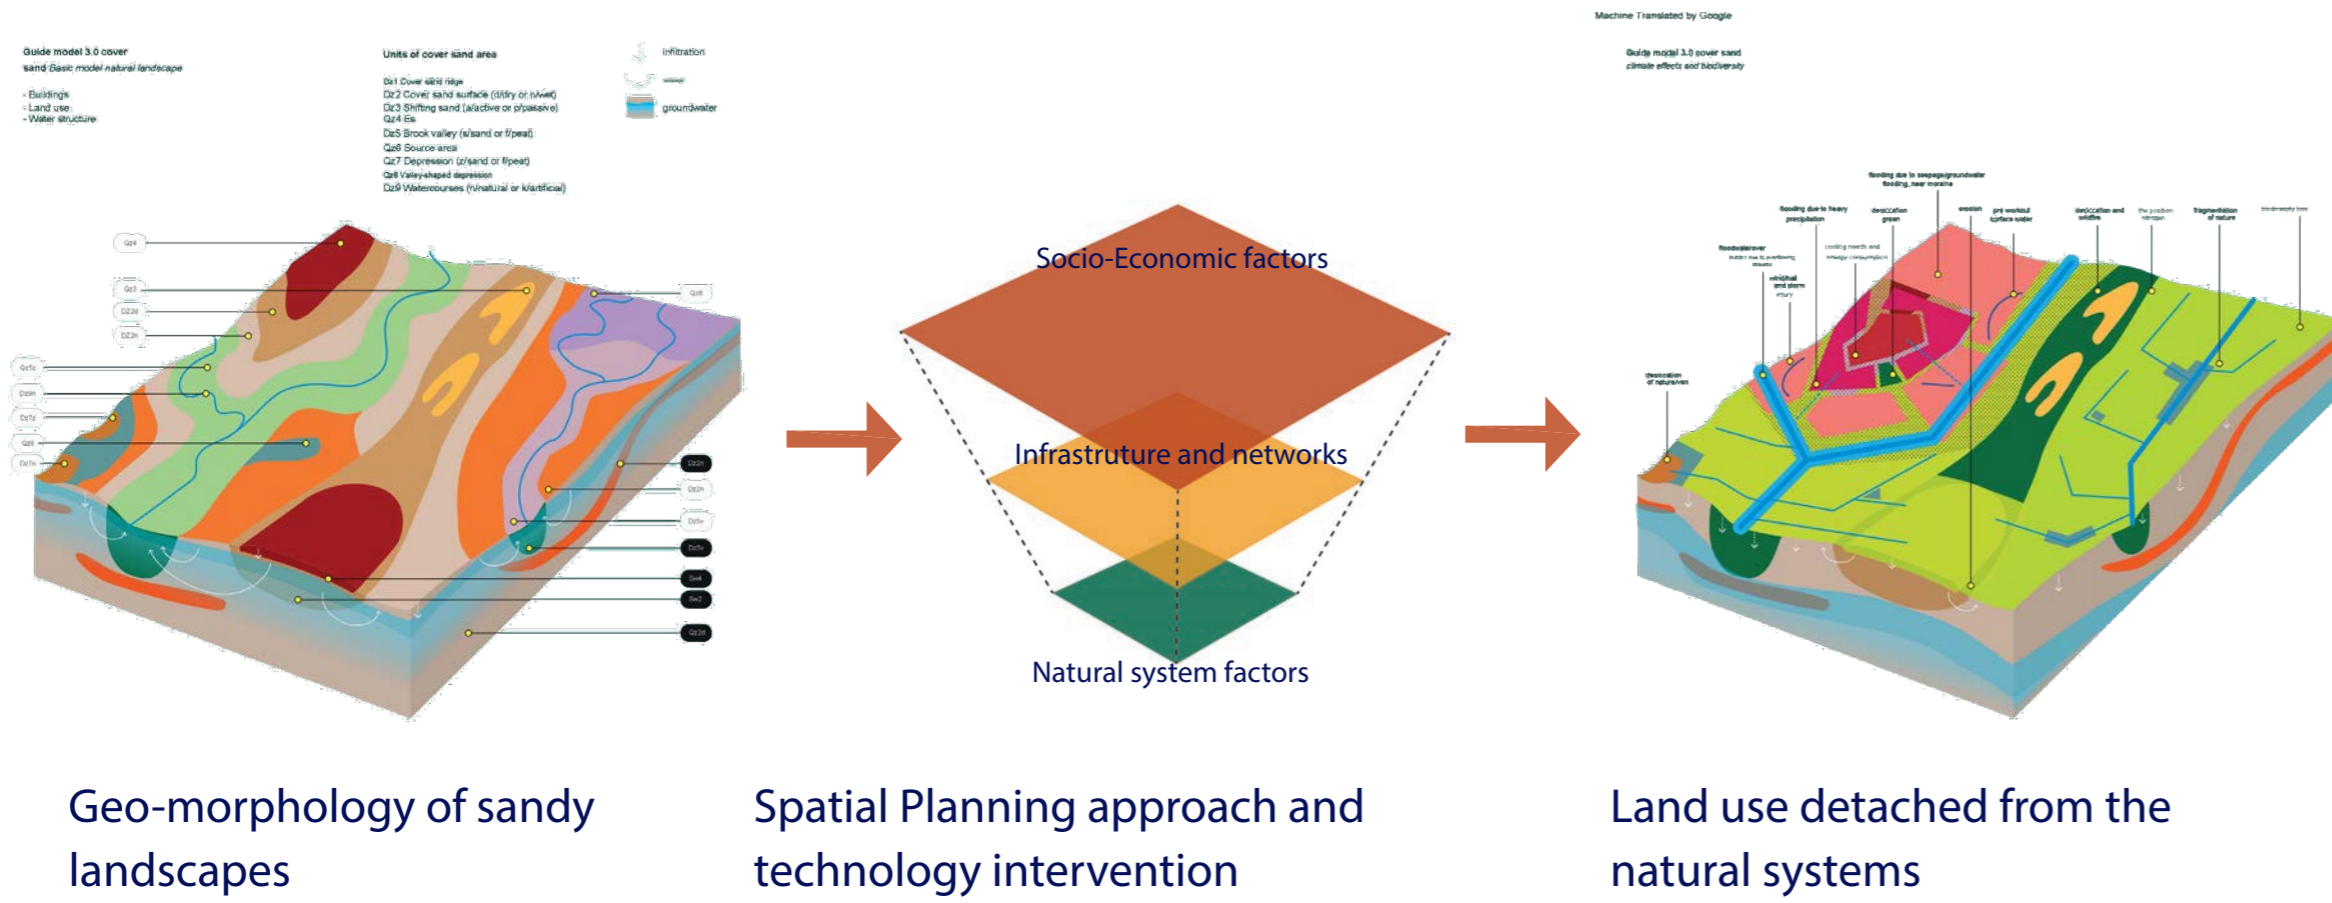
Guide model 3.0 cover sand Basic model natural landscape

- Buildings
- Land use
- Water structure

Units of cover sand area

Dz1 Cover sand ridge
Dz2 Cover sand surface (d/dry or n/wet)
Dz3 Shifting sand (a/active or p/passive)
Gz4 Es
Dz5 Brook valley (s/sand or f/peat)
Gz6 Source area
Gz7 Depression (z/sand or f/peat)
Gz8 Valley-shaped depression
Dz9 Watercourses (n/natural or k/artificial)

infiltration

seepage

groundwater

Machine Translated by Google

Guide model 3.0 cover sand
climate effects and biodiversity

Socio-Economic factors

Infrastruture and networks

Natural system factors

Geo-morphology of sandy landscapes

Spatial Planning approach and technology intervention

Land use detached from the natural systems